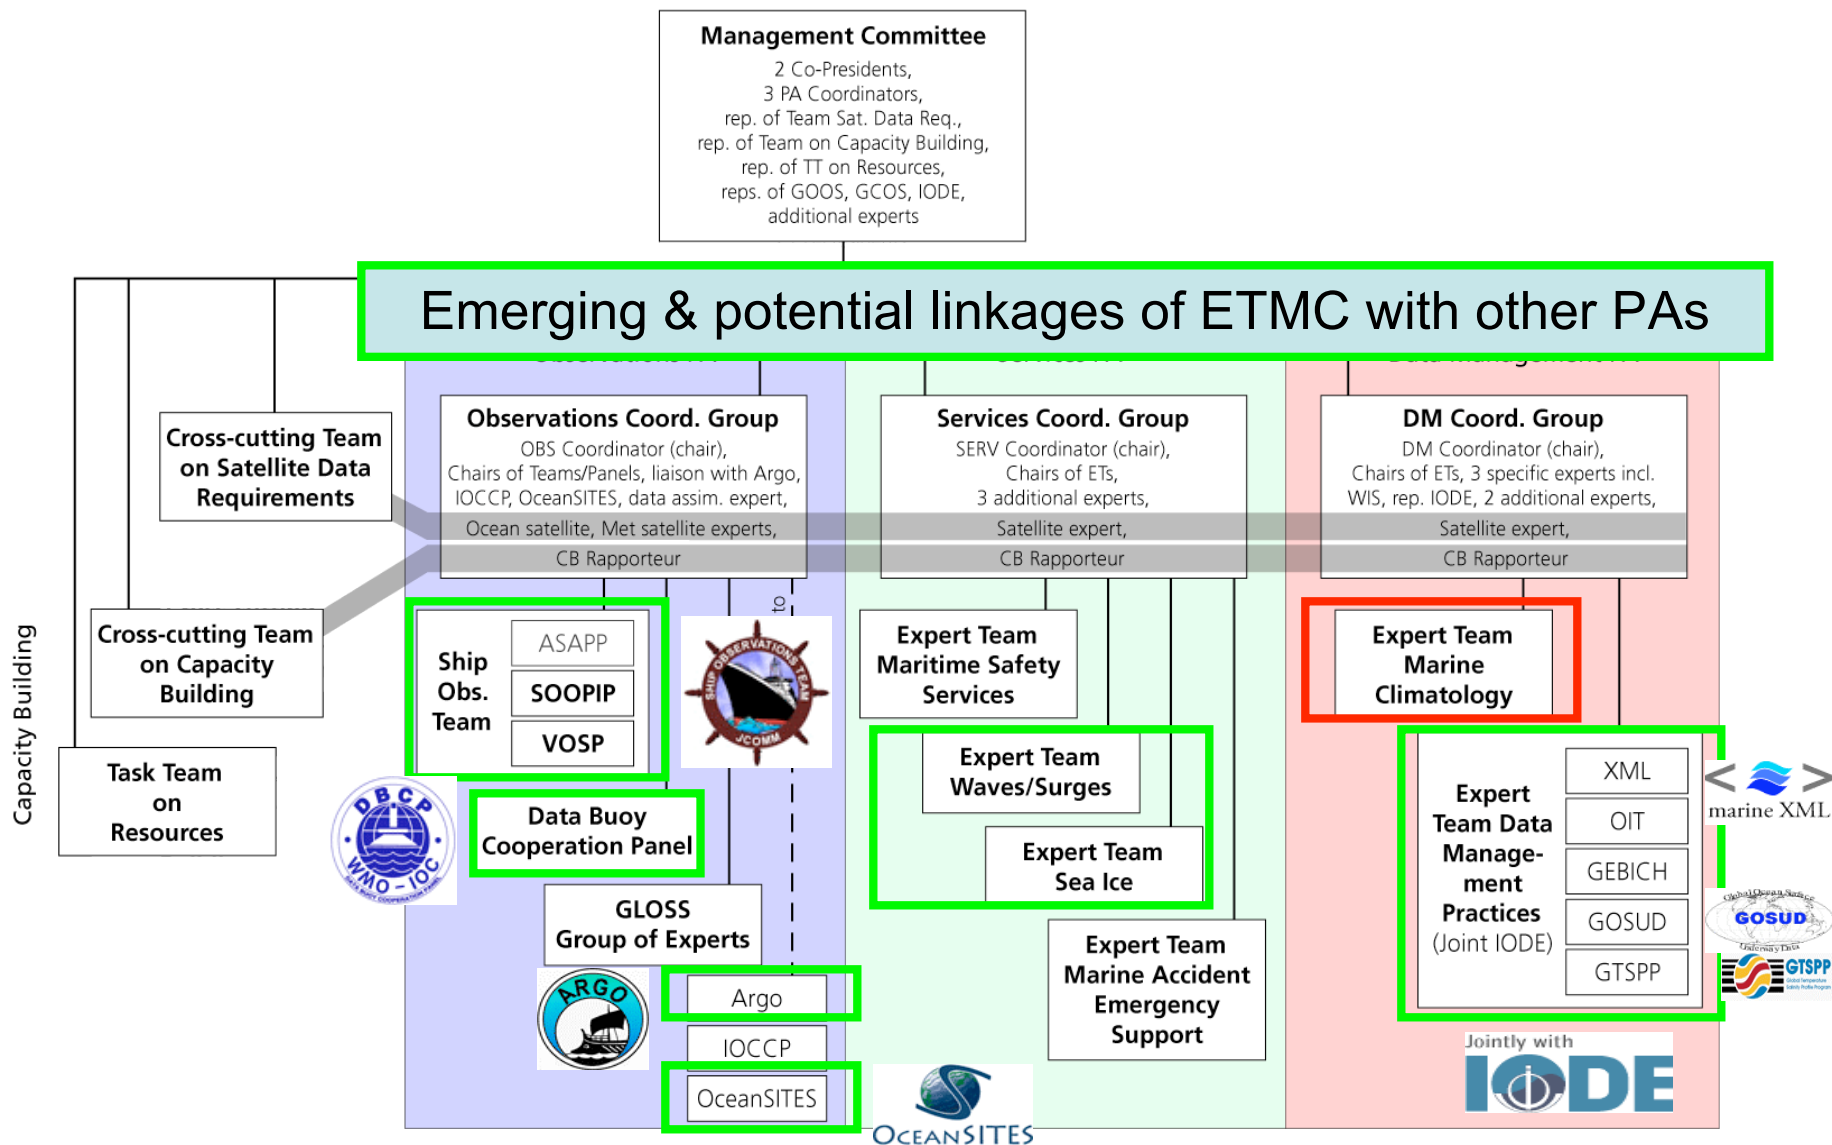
Management Committee
2 Co-Presidents,
3 PA Coordinators,
rep. of Team Sat. Data Req.,
rep. of Team on Capacity Building,
rep. of TT on Resources,
reps. of GOOS, GCOS, IODE,
additional experts

Emerging & potential linkages of ETMC with other PAs

Cross-cutting Team on Satellite Data Requirements

Observations Coord. Group
OBS Coordinator (chair), Chairs of Teams/Panels, liaison with Argo, IOCCP, OceanSITES, data assim. expert, Ocean satellite, Met satellite experts, CB Rapporteur

Services Coord. Group
SERV Coordinator (chair), Chairs of ETs, 3 additional experts, Satellite expert, CB Rapporteur

DM Coord. Group
DM Coordinator (chair), Chairs of ETs, 3 specific experts incl. WIS, rep. IODE, 2 additional experts, Satellite expert, CB Rapporteur

Capacity Building

Cross-cutting Team on Capacity Building

Task Team on Resources

Ship Obs. Team
ASAPP
SOOPIP
VOSP

SHIP OBSERVATIONS TEAM JCOMM

Data Buoy Cooperation Panel

DBCP WMO - IOC

GLOSS Group of Experts

ARGO

Argo
IOCCP
OceanSITES

OceanSITES

Expert Team Maritime Safety Services

Expert Team Waves/Surges

Expert Team Sea Ice

Expert Team Marine Accident Emergency Support

Expert Team Marine Climatology

Expert Team Data Management Practices (Joint IODE)
XML
OIT
GEBICH
GOSUD
GTSPP

marine XML

GOSUD

GTSPP

Jointly with IODE